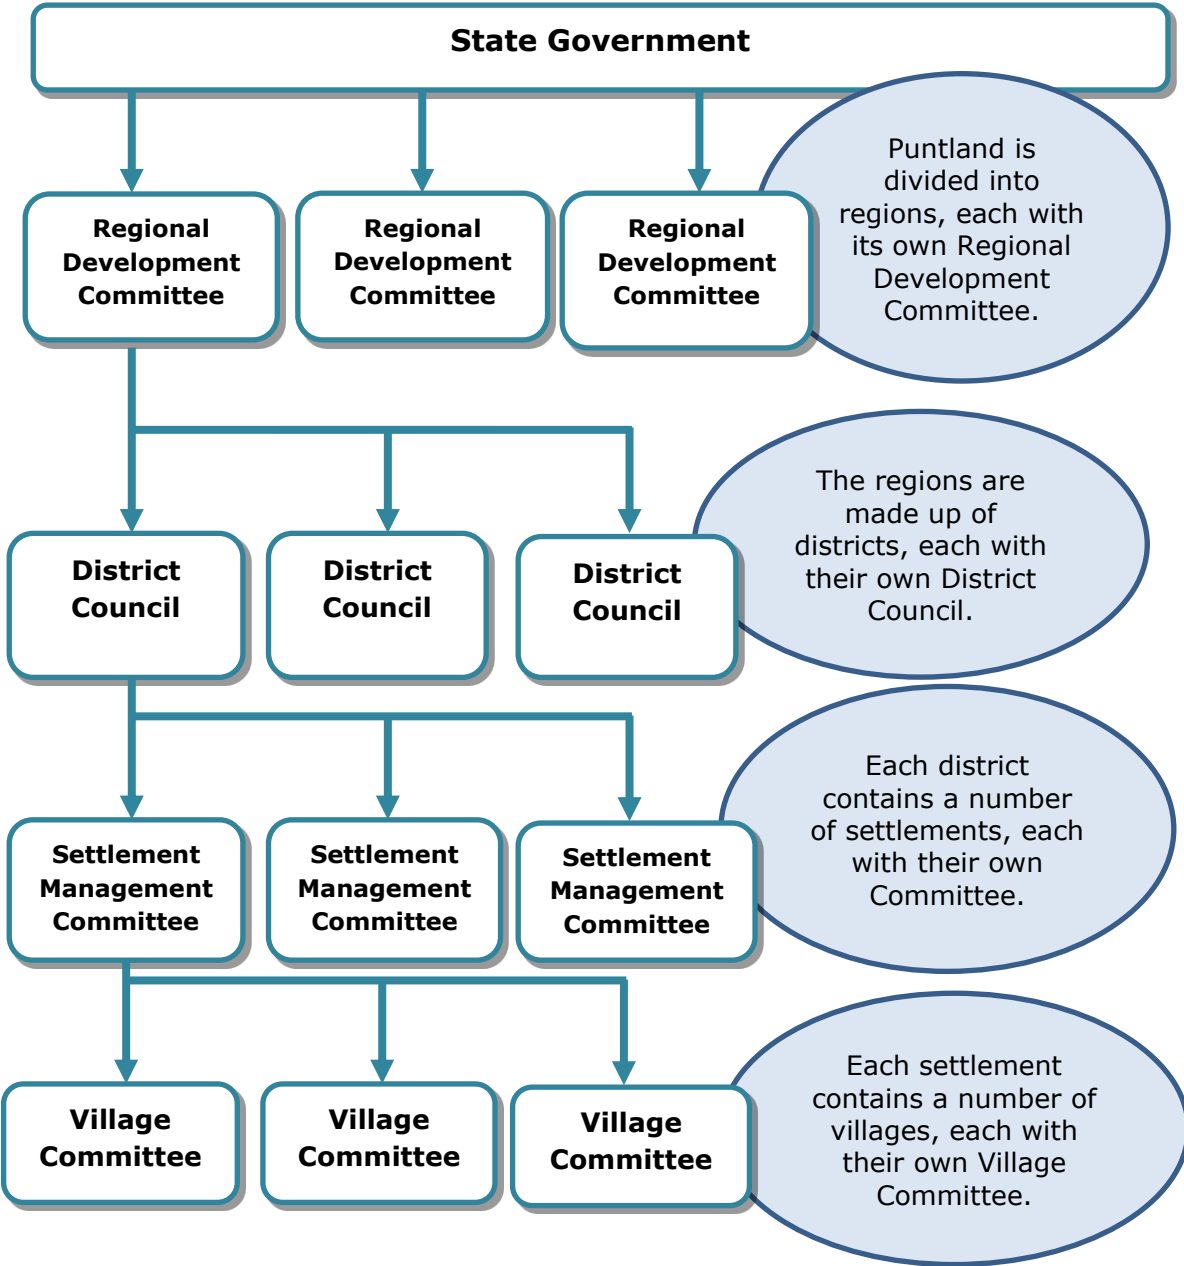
State Government

Regional Development Committee

Regional Development Committee

Regional Development Committee

Puntland is divided into regions, each with its own Regional Development Committee.

District Council

District Council

District Council

The regions are made up of districts, each with their own District Council.

Settlement Management Committee

Settlement Management Committee

Settlement Management Committee

Each district contains a number of settlements, each with their own Committee.

Village Committee

Village Committee

Village Committee

Each settlement contains a number of villages, each with their own Village Committee.